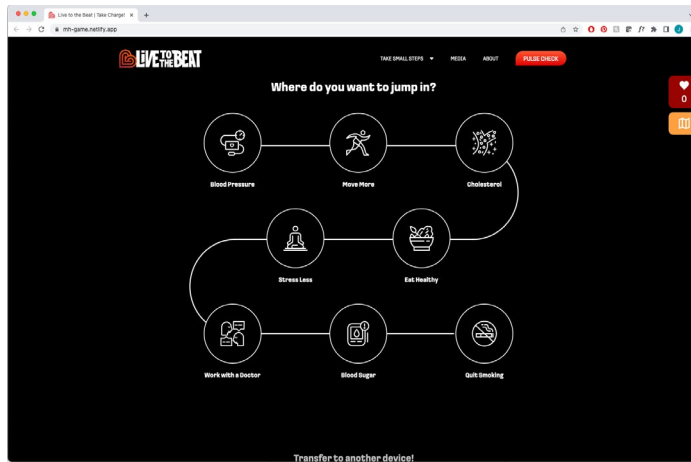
Live to the Beat | Take Charge! ×
mh-game.netlify.app

LIVE TO THE BEAT

TAKE SMALL STEPS
MEDIA
ABOUT
PULSE CHECK

0

Where do you want to jump in?

Blood Pressure
Move More
Cholesterol

Stress Less
Eat Healthy

Work with a Doctor
Blood Sugar
Quit Smoking

Transfer to another device!